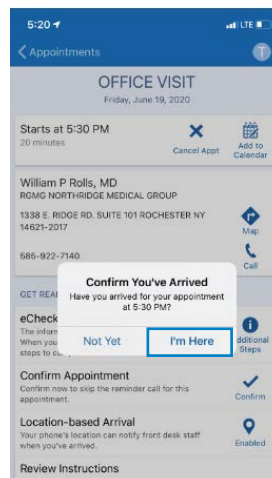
5:20
LTE
Appointments
T
OFFICE VISIT
Friday, June 19, 2020
Starts at 5:30 PM
20 minutes
Cancel Appt
Add to Calendar
William P Rolls, MD
RGMG NORTHRIDGE MEDICAL GROUP
1338 E. RIDGE RD. SUITE 101 ROCHESTER NY 14621-2017
Map
585-922-7140
Call
GET REA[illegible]
eCheck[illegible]
The inform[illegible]
When you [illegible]
steps to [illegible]
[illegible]dditional Steps
Confirm You've Arrived
Have you arrived for your appointment at 5:30 PM?
Not Yet
I'm Here
Confirm Appointment
Confirm now to skip the reminder call for this appointment.
Confirm
Location-based Arrival
Your phone's location can notify front desk staff when you've arrived.
Enabled
Review Instructions